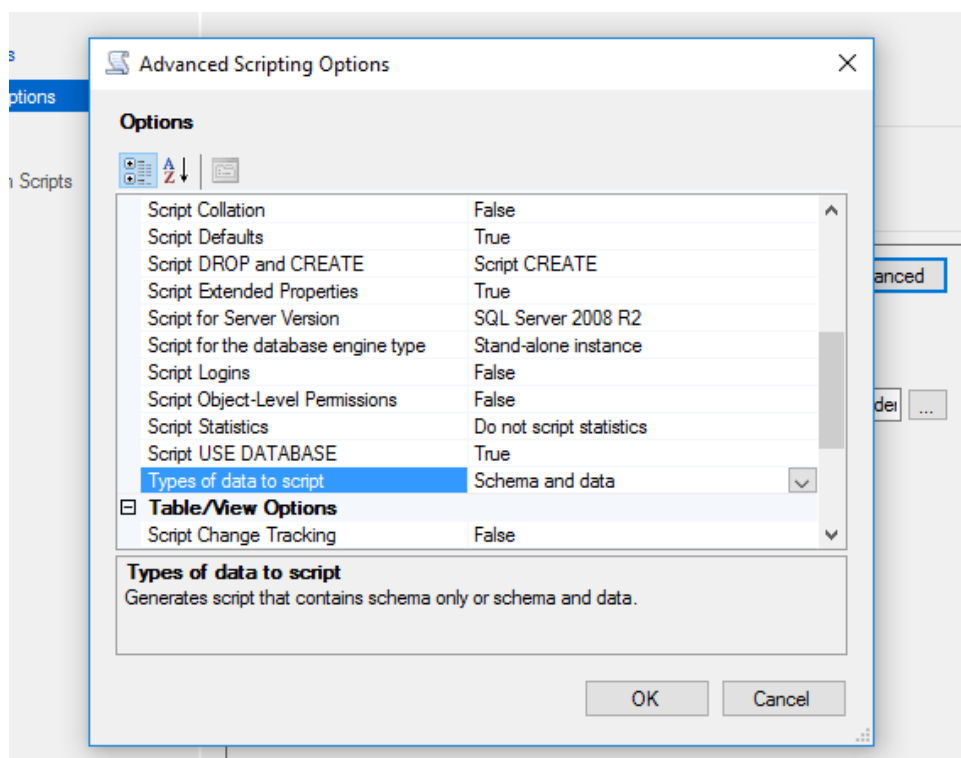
s
ptions
n Scripts

Advanced Scripting Options

Options

| | |
|---|---|
| Script Collation | False |
| Script Defaults | True |
| Script DROP and CREATE | Script CREATE |
| Script Extended Properties | True |
| Script for Server Version | SQL Server 2008 R2 |
| Script for the database engine type | Stand-alone instance |
| Script Logins | False |
| Script Object-Level Permissions | False |
| Script Statistics | Do not script statistics |
| Script USE DATABASE | True |
| Types of data to script | Schema and data |
| ⊟ Table/View Options | |
| Script Change Tracking | False |

Types of data to script
Generates script that contains schema only or schema and data.

OK
Cancel

anced
der
...